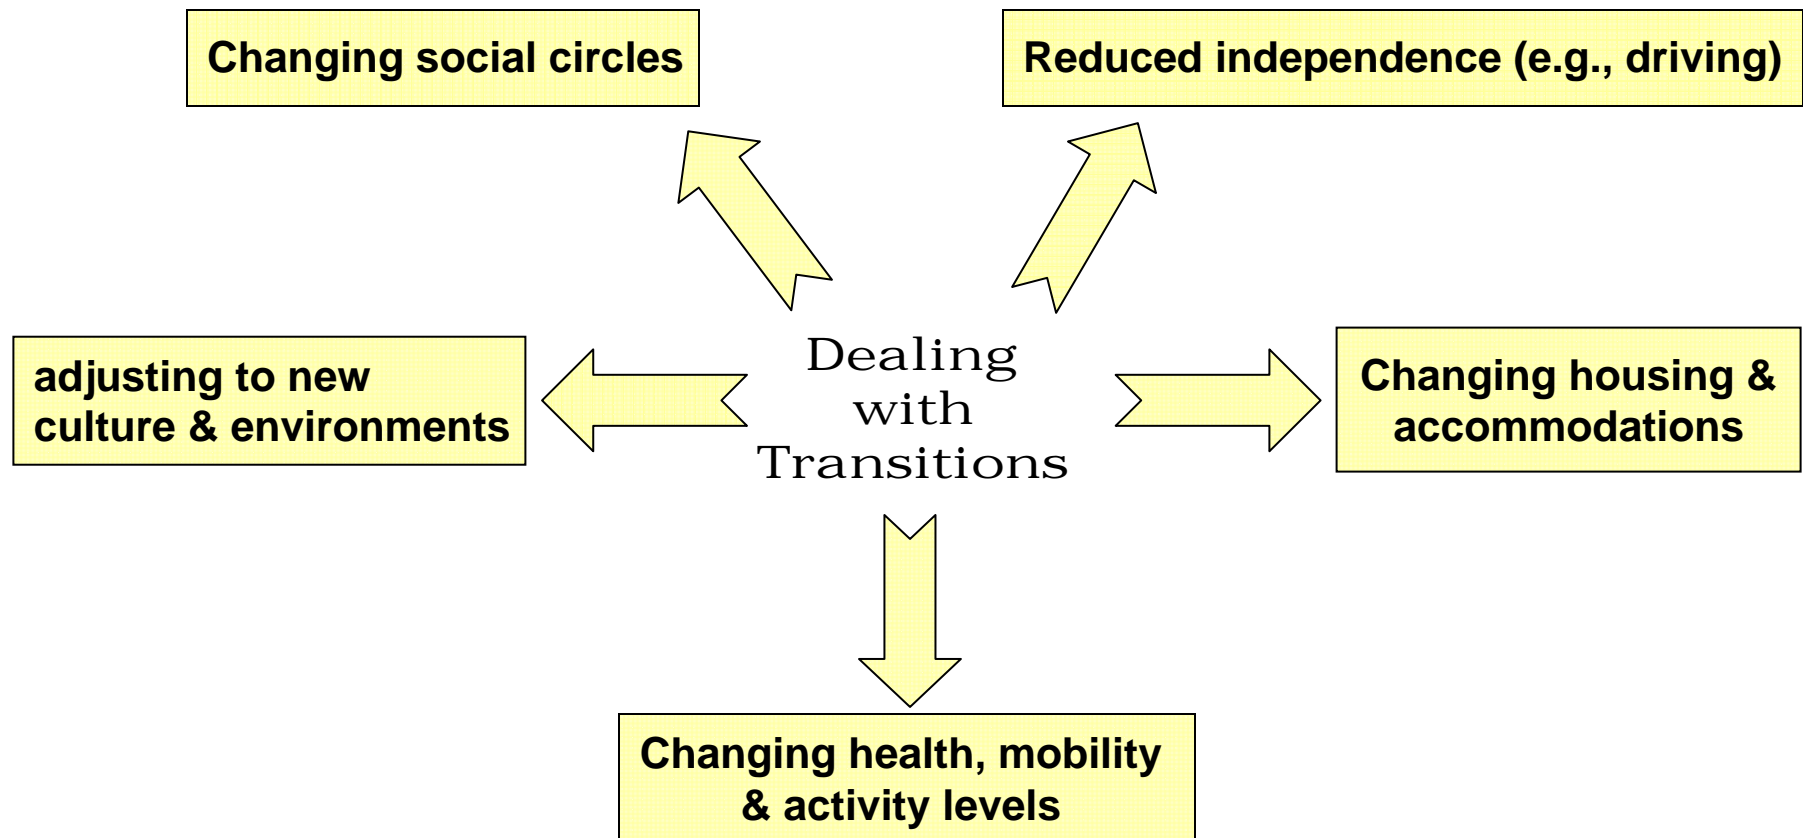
Changing social circles

Reduced independence (e.g., driving)

adjusting to new culture & environments

Dealing with Transitions

Changing housing & accommodations

Changing health, mobility & activity levels